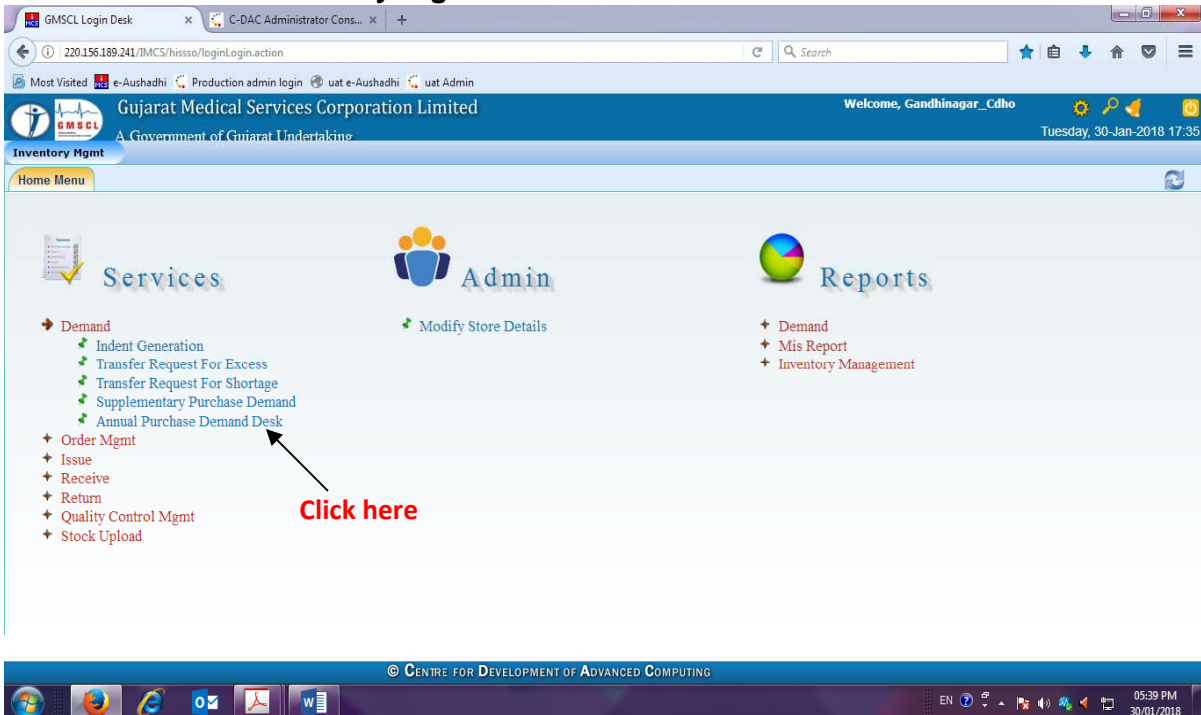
GMSCL Login Desk ×
C-DAC Administrator Cons... ×
+

220.156.189.241/IMCS/hissso/loginLogin.action
Search

Most Visited
e-Aushadhi
Production admin login
uat e-Aushadhi
uat Admin

GMSCL
Gujarat Medical Services Corporation Limited
A Government of Gujarat Undertaking
Welcome, Gandhinagar_Cdho
Tuesday, 30-Jan-2018 17:35

Inventory Mgmt
Home Menu

Services
Demand
Indent Generation
Transfer Request For Excess
Transfer Request For Shortage
Supplementary Purchase Demand
Annual Purchase Demand Desk
Order Mgmt
Issue
Receive
Return
Quality Control Mgmt
Stock Upload

Click here

Admin
Modify Store Details

Reports
Demand
Mis Report
Inventory Management

© Centre for Development of Advanced Computing

EN
05:39 PM
30/01/2018